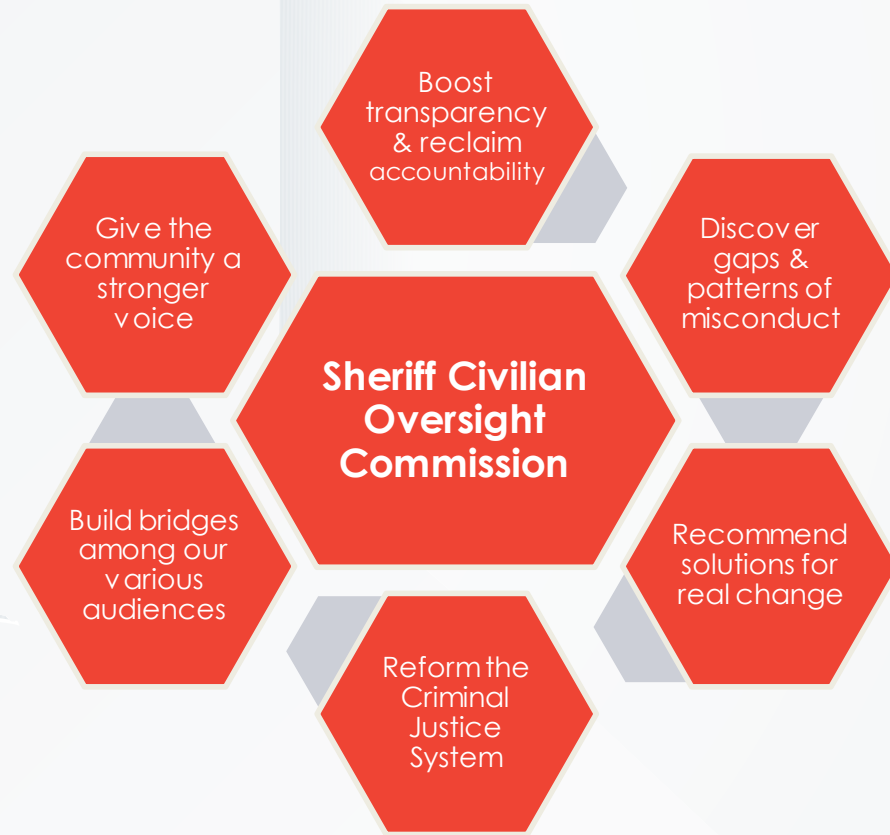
Sheriff Civilian Oversight Commission

Boost transparency & reclaim accountability

Discover gaps & patterns of misconduct

Recommend solutions for real change

Reform the Criminal Justice System

Build bridges among our various audiences

Give the community a stronger voice